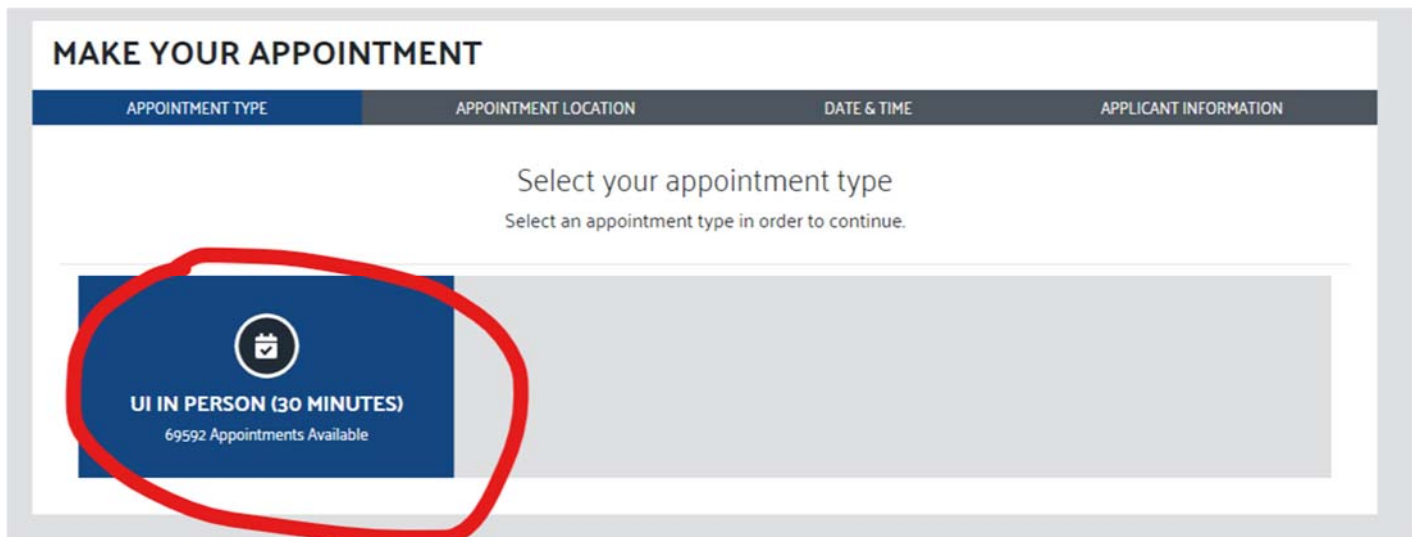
MAKE YOUR APPOINTMENT

APPOINTMENT TYPE

APPOINTMENT LOCATION

DATE & TIME

APPLICANT INFORMATION

Select your appointment type

Select an appointment type in order to continue.

UI IN PERSON (30 MINUTES)

69592 Appointments Available